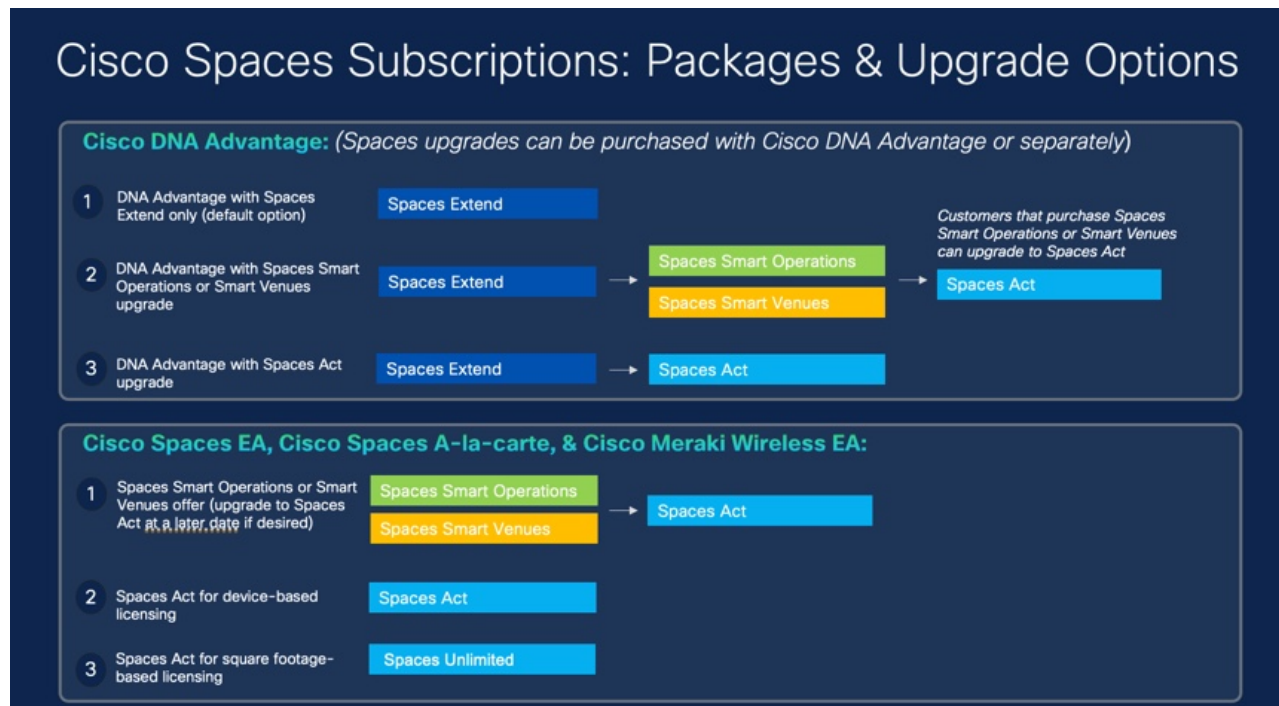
Cisco Spaces Subscriptions: Packages & Upgrade Options

Cisco DNA Advantage: (Spaces upgrades can be purchased with Cisco DNA Advantage or separately)

1 DNA Advantage with Spaces Extend only (default option)

Spaces Extend

Customers that purchase Spaces Smart Operations or Smart Venues can upgrade to Spaces Act

2 DNA Advantage with Spaces Smart Operations or Smart Venues upgrade

Spaces Extend → Spaces Smart Operations / Spaces Smart Venues → Spaces Act

3 DNA Advantage with Spaces Act upgrade

Spaces Extend → Spaces Act

Cisco Spaces EA, Cisco Spaces A-la-carte, & Cisco Meraki Wireless EA:

1 Spaces Smart Operations or Smart Venues offer (upgrade to Spaces Act at a later date if desired)

Spaces Smart Operations / Spaces Smart Venues → Spaces Act

2 Spaces Act for device-based licensing

Spaces Act

3 Spaces Act for square footage-based licensing

Spaces Unlimited